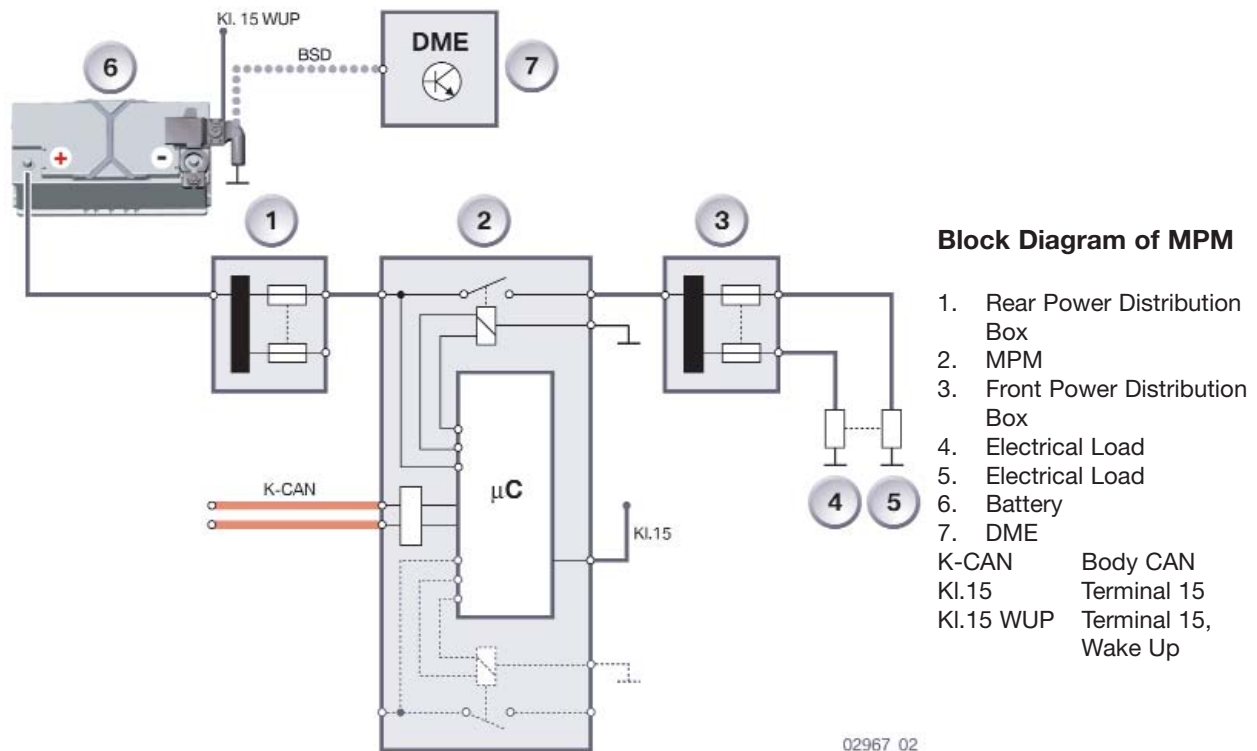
Kl. 15 WUP

BSD

DME

7

6

+

-

1

2

3

$\mu$C

K-CAN

Kl.15

4

5

02967 02

**Block Diagram of MPM**

1. Rear Power Distribution Box
2. MPM
3. Front Power Distribution Box
4. Electrical Load
5. Electrical Load
6. Battery
7. DME

| | |
|---|---|
| K-CAN | Body CAN |
| Kl.15 | Terminal 15 |
| Kl.15 WUP | Terminal 15, Wake Up |